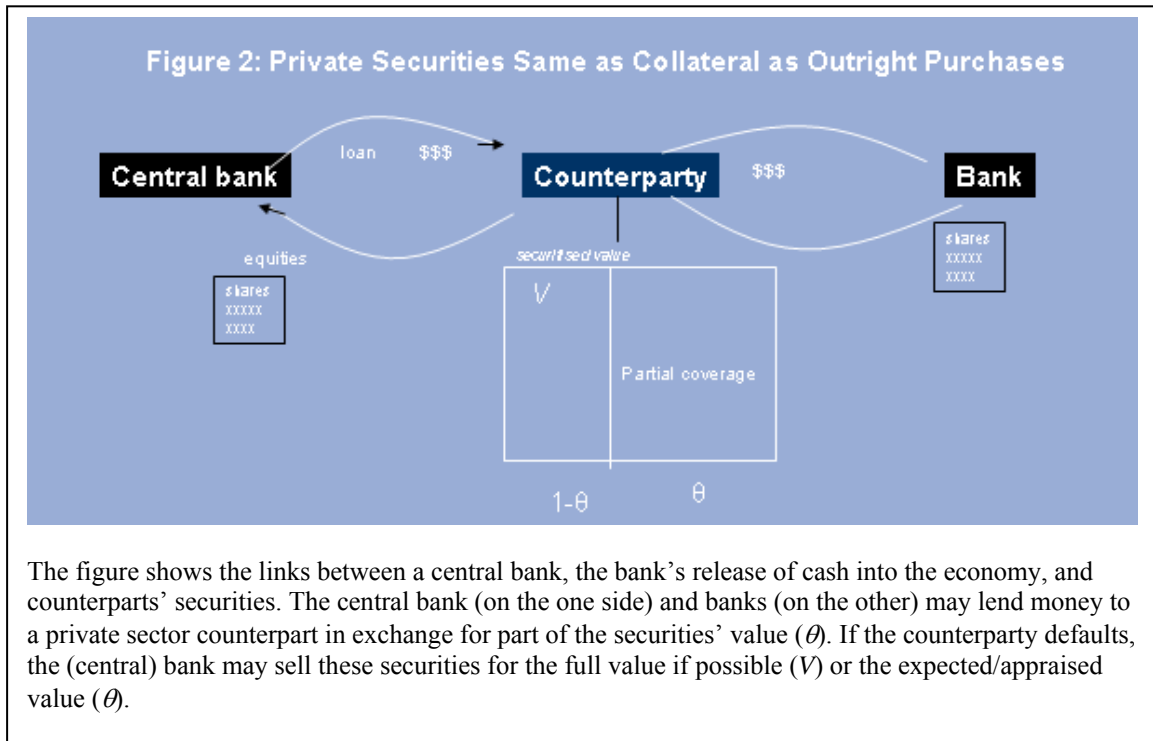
Figure 2: Private Securities Same as Collateral as Outright Purchases

Central bank

loan $$$

Counterparty

$$$

Bank

equities

shares
XXXXX
XXXX

securitised value

shares
XXXXX
XXXX

V

Partial coverage

1-θ

θ

The figure shows the links between a central bank, the bank's release of cash into the economy, and counterparts' securities. The central bank (on the one side) and banks (on the other) may lend money to a private sector counterpart in exchange for part of the securities' value ($\theta$). If the counterparty defaults, the (central) bank may sell these securities for the full value if possible ($V$) or the expected/appraised value ($\theta$).